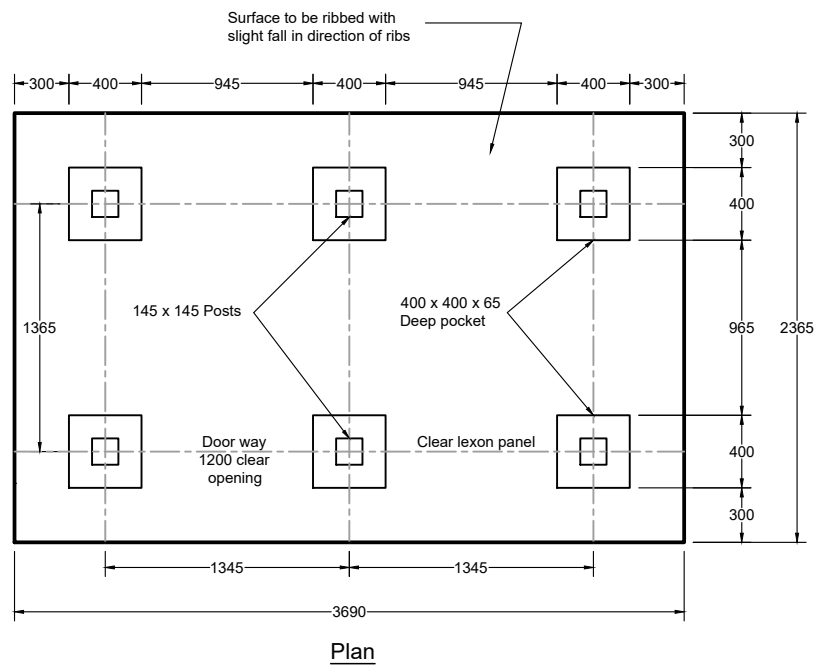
Surface to be ribbed with slight fall in direction of ribs

300 400 945 400 945 400 300

300
400
965
400
300

2365

1365

145 x 145 Posts

400 x 400 x 65 Deep pocket

Door way 1200 clear opening

Clear lexon panel

1345 1345

3690

Plan